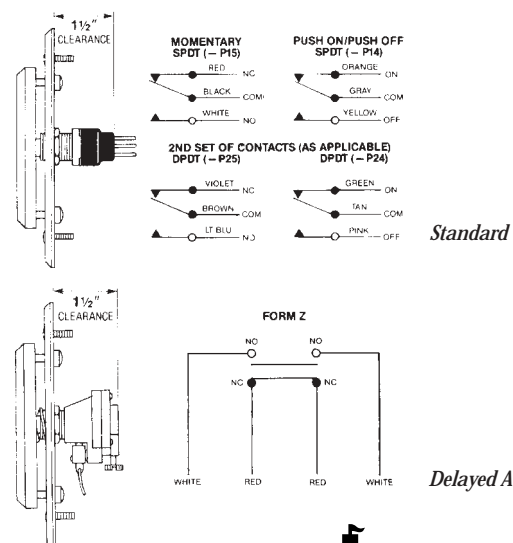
1½"
CLEARANCE

MOMENTARY
SPDT (– P15)

RED NC
BLACK COM
WHITE NO

PUSH ON/PUSH OFF
SPDT (– P14)

ORANGE ON
GRAY COM
YELLOW OFF

2ND SET OF CONTACTS (AS APPLICABLE)
DPDT (– P25)

VIOLET NC
BROWN COM
LT BLU NO

DPDT (– P24)

GREEN ON
TAN COM
PINK OFF

Standard

1½"
CLEARANCE

FORM Z

NO
NO
NC
NC

WHITE
RED
RED
WHITE

Delayed A